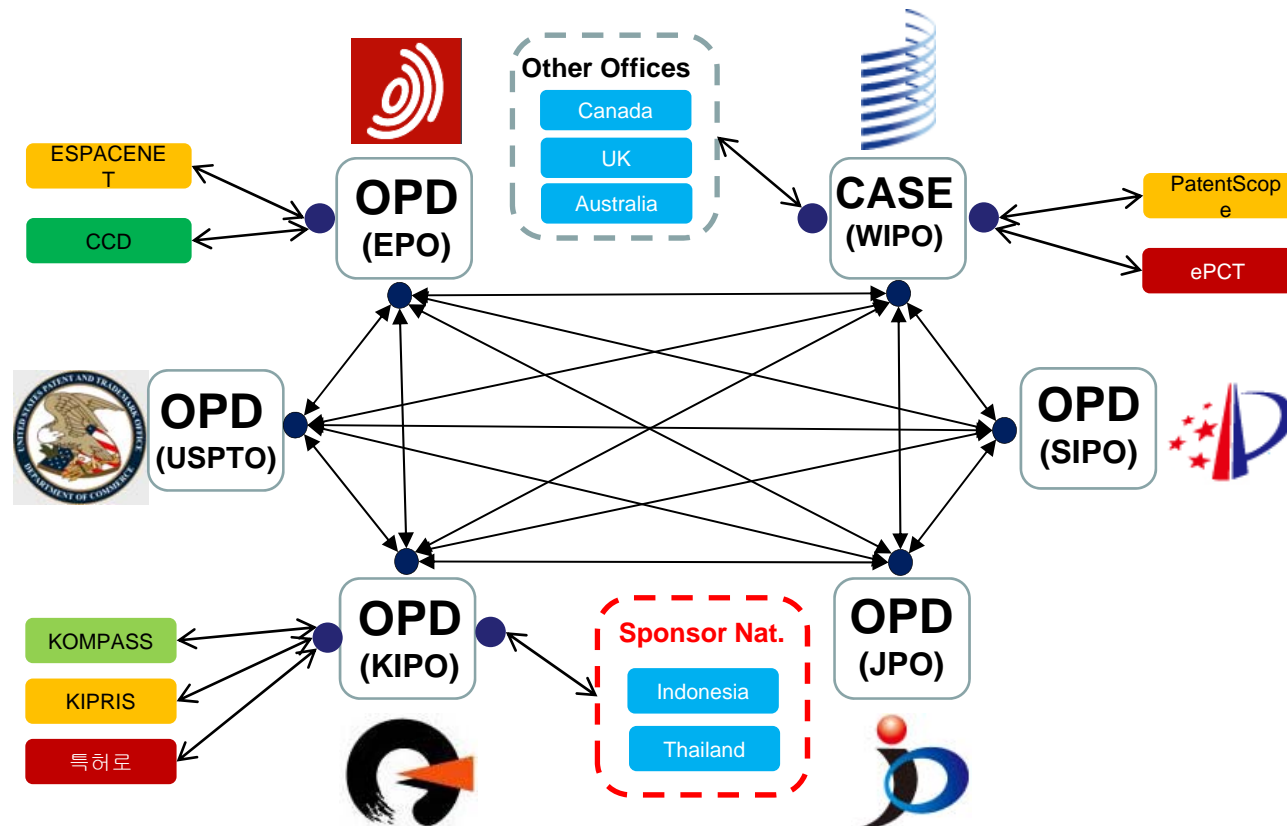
Other Offices
Canada
UK
Australia

ESPACENET

CCD

OPD
(EPO)

CASE
(WIPO)

PatentScope

ePCT

UNITED STATES PATENT AND TRADEMARK OFFICE
DEPARTMENT OF COMMERCE

OPD
(USPTO)

OPD
(SIPO)

KOMPASS

KIPRIS

특허로

OPD
(KIPO)

Sponsor Nat.
Indonesia
Thailand

OPD
(JPO)